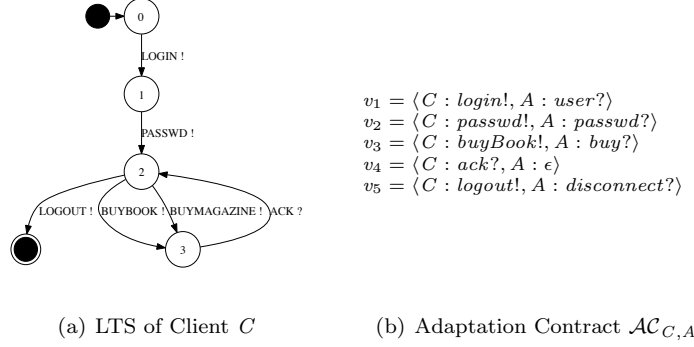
0

LOGIN !

1

PASSWD !

2

LOGOUT !

BUYBOOK !

BUYMAGAZINE !

ACK ?

3

$v_1 = \langle C : login!, A : user? \rangle$
$v_2 = \langle C : passwd!, A : passwd? \rangle$
$v_3 = \langle C : buyBook!, A : buy? \rangle$
$v_4 = \langle C : ack?, A : \epsilon \rangle$
$v_5 = \langle C : logout!, A : disconnect? \rangle$

(a) LTS of Client $C$

(b) Adaptation Contract $\mathcal{AC}_{C,A}$